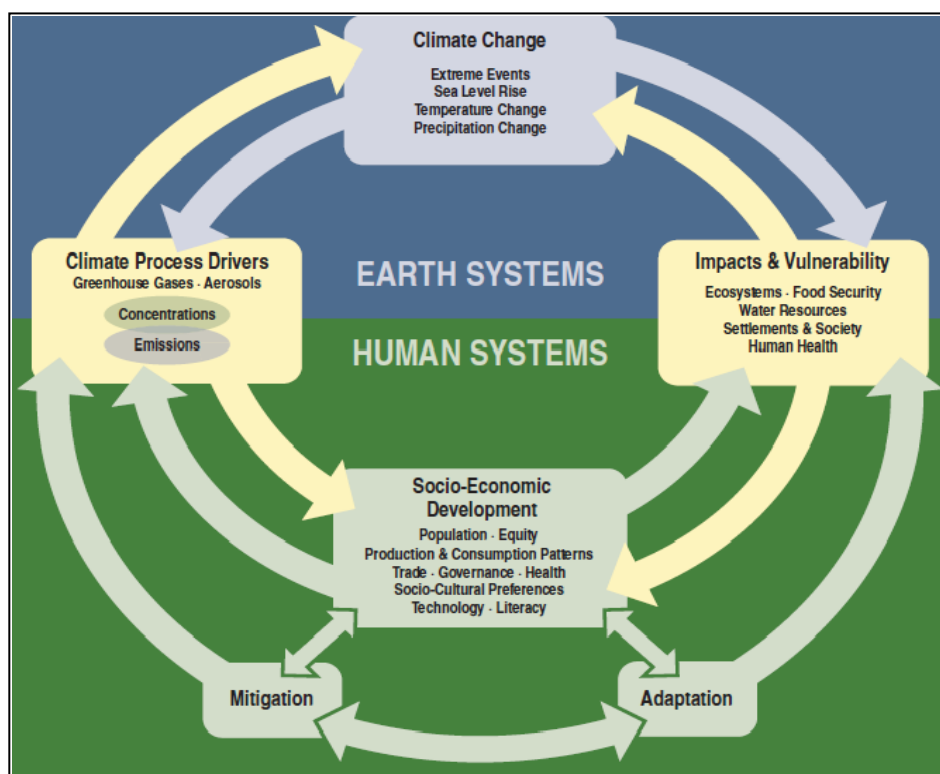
Climate Change
Extreme Events
Sea Level Rise
Temperature Change
Precipitation Change

Climate Process Drivers
Greenhouse Gases · Aerosols
Concentrations
Emissions

EARTH SYSTEMS

HUMAN SYSTEMS

Impacts & Vulnerability
Ecosystems · Food Security
Water Resources
Settlements & Society
Human Health

Socio-Economic Development
Population · Equity
Production & Consumption Patterns
Trade · Governance · Health
Socio-Cultural Preferences
Technology · Literacy

Mitigation

Adaptation